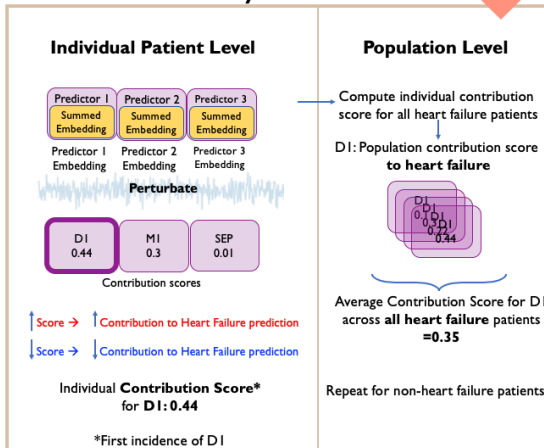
Individual Patient Level

| Predictor 1 | Predictor 2 | Predictor 3 |
|---|---|---|
| Summed Embedding | Summed Embedding | Summed Embedding |

Predictor 1 Embedding Predictor 2 Embedding Predictor 3 Embedding

Perturbate

| D1 0.44 | M1 0.3 | SEP 0.01 |
|---|---|---|

Contribution scores

↑Score → ↑Contribution to Heart Failure prediction

↓Score → ↓Contribution to Heart Failure prediction

Individual **Contribution Score*** for **D1: 0.44**

*First incidence of D1

Population Level

Compute individual contribution score for all heart failure patients

D1: Population contribution score **to heart failure**

D1 D1 0.1 D1 0.3 D1 0.22 0.44

Average Contribution Score for D1 across **all heart failure** patients **=0.35**

Repeat for non-heart failure patients